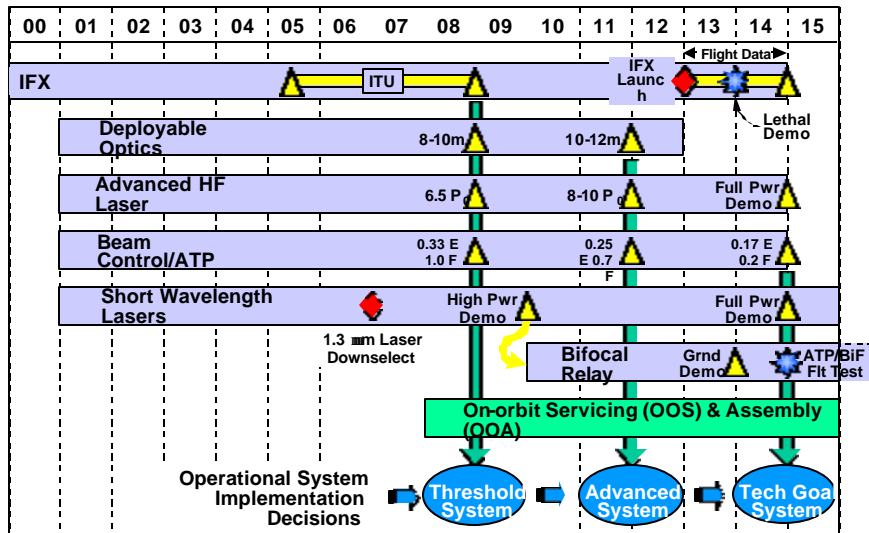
| 00 | 01 | 02 | 03 | 04 | 05 | 06 | 07 | 08 | 09 | 10 | 11 | 12 | 13 | 14 | 15 |
|---|---|---|---|---|---|---|---|---|---|---|---|---|---|---|---|

Flight Data

IFX

ITU

IFX Launch

Lethal Demo

Deployable Optics

8-10m

10-12m

Advanced HF Laser

6.5 P$_0$

8-10 P$_0$

Full Pwr Demo

Beam Control/ATP

0.33 E
1.0 F

0.25 E 0.7 F

0.17 E
0.2 F

Short Wavelength Lasers

High Pwr Demo

Full Pwr Demo

1.3 mm Laser Downselect

Bifocal Relay

Grnd Demo

ATP/BiF Flt Test

On-orbit Servicing (OOS) & Assembly (OOA)

Operational System Implementation Decisions

Threshold System

Advanced System

Tech Goal System